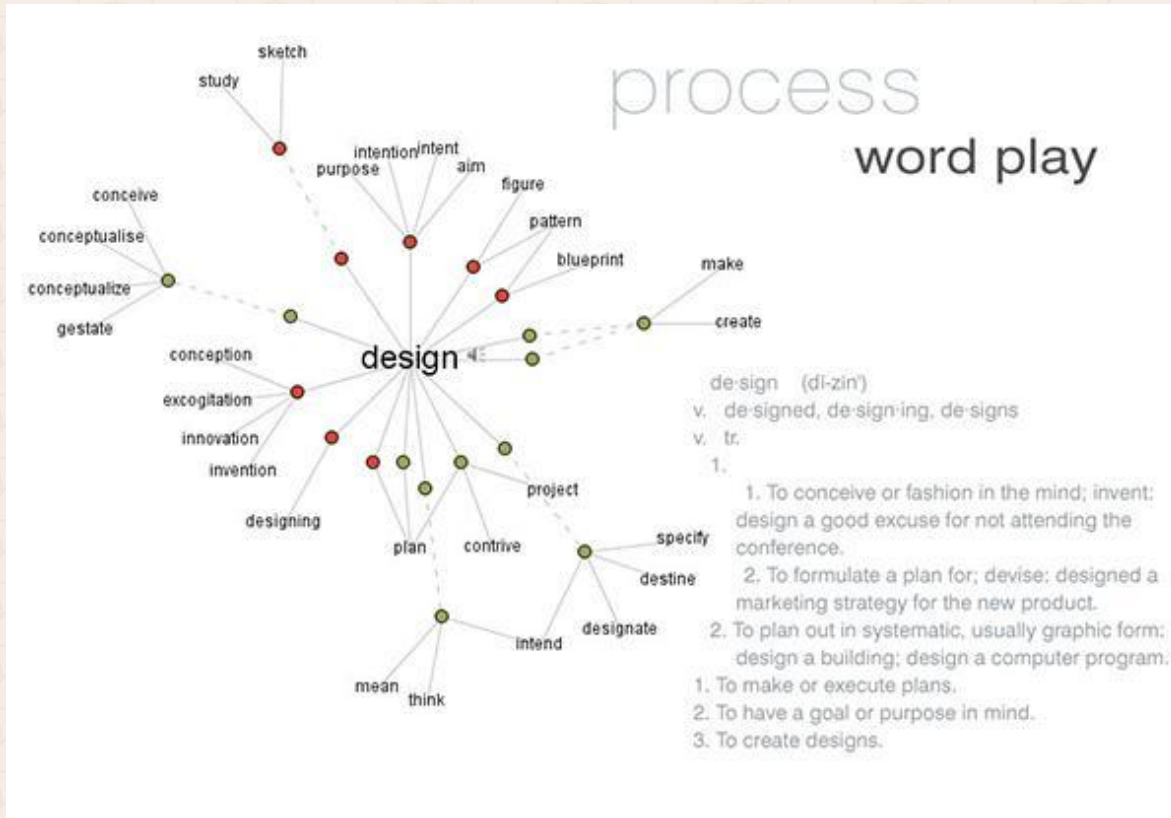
process

word play

sketch

study

intention intent

purpose

aim

figure

conceive

pattern

conceptualise

blueprint

make

conceptualize

gestate

create

conception

design

excogitation

innovation

invention

project

designing

plan

contrive

specify

destine

designate

intend

mean

think

de·sign (dĭ-zīn')

v. de·signed, de·sign·ing, de·signs

v. tr.

1.

1. To conceive or fashion in the mind; invent: design a good excuse for not attending the conference.

2. To formulate a plan for; devise: designed a marketing strategy for the new product.

2. To plan out in systematic, usually graphic form: design a building; design a computer program.

1. To make or execute plans.

2. To have a goal or purpose in mind.

3. To create designs.